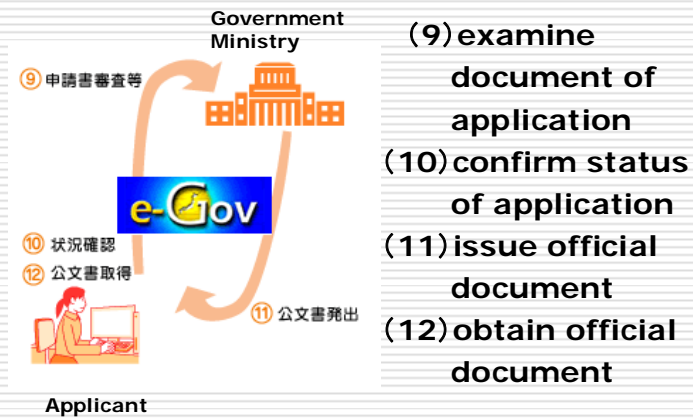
Government Ministry

⑨ 申請書審査等

e-Gov

⑩ 状況確認
⑫ 公文書取得

⑪ 公文書発出

Applicant

(9) examine document of application
(10) confirm status of application
(11) issue official document
(12) obtain official document